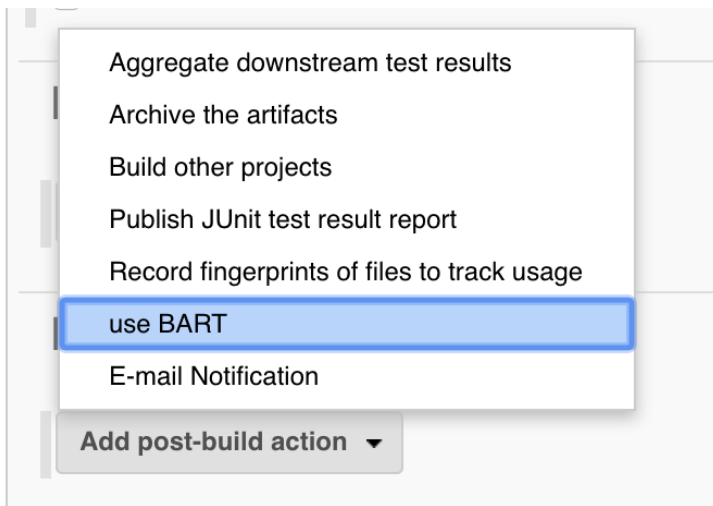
Aggregate downstream test results
Archive the artifacts
Build other projects
Publish JUnit test result report
Record fingerprints of files to track usage
use BART
E-mail Notification
Add post-build action